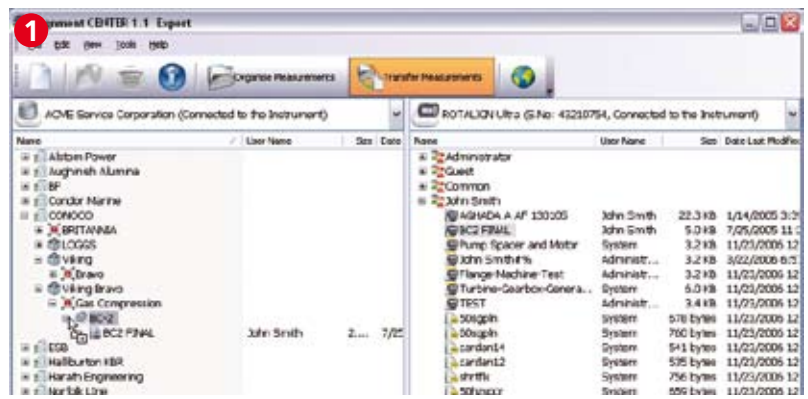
1
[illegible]nment CENTER 1.1 Expert

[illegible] Edit View Tools Help

Organise Measurements
Transfer Measurements

ACME Service Corporation (Connected to the Instrument)

| Name | User Name | Size | Date |
|---|---|---|---|
| Alstom Power | | | |
| Aughinish Alumina | | | |
| BP | | | |
| Condor Marine | | | |
| CONOCO | | | |
| BRITANNIA | | | |
| LOGGS | | | |
| Viking | | | |
| Bravo | | | |
| Viking Bravo | | | |
| Gas Compression | | | |
| BC-2 | | | |
| BC2 FINAL | John Smith | 2... | 7/25 |
| DSB | | | |
| Halliburton KBR | | | |
| Harath Engineering | | | |
| Norfolk Line | | | |

ROTALIGN Ultra (S.No: 43210754, Connected to the Instrument)

| Name | User Name | Size | Date Last Modified |
|---|---|---|---|
| Administrator | | | |
| Guest | | | |
| Common | | | |
| John Smith | | | |
| AGHADA A AF 130105 | John Smith | 22.3 KB | 1/14/2005 3:3 |
| BC2 FINAL | John Smith | 5.0 KB | 7/25/2005 11:3 |
| Pump Spacer and Motor | System | 3.2 KB | 11/21/2005 12 |
| John Smith#% | Administr... | 3.2 KB | 3/22/2006 6:5 |
| Flange-Machine Test | Administr... | 3.2 KB | 11/21/2005 12 |
| Turbine-Gearbox-Genera... | System | 6.0 KB | 11/21/2005 12 |
| TEST | Administr... | 3.4 KB | 11/21/2005 12 |
| 50sgpin | System | 578 bytes | 11/23/2005 12 |
| 50sgpin | System | 760 bytes | 11/23/2005 12 |
| cardan14 | System | 541 bytes | 11/23/2005 12 |
| cardan12 | System | 535 bytes | 11/23/2005 12 |
| shrtflx | System | 756 bytes | 11/23/2005 12 |
| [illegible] | System | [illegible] bytes | 11/23/2005 12 |